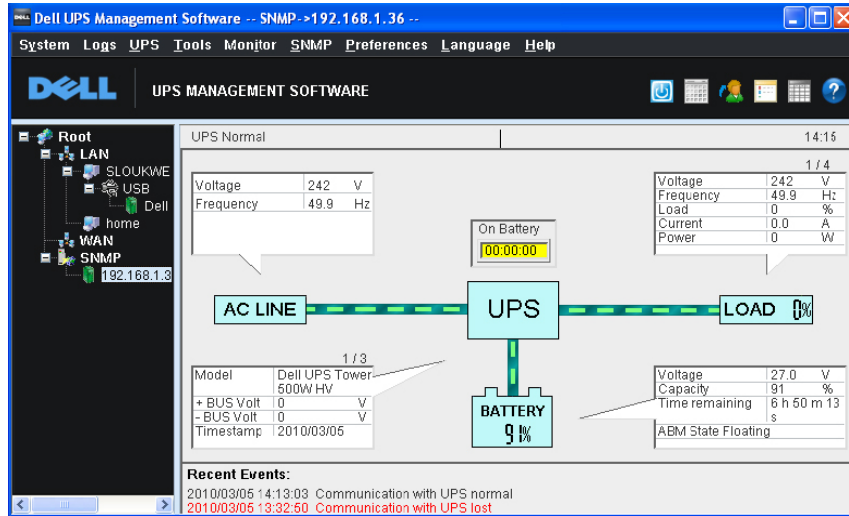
Dell UPS Management Software -- SNMP->192.168.1.36 --

System Logs UPS Tools Monitor SNMP Preferences Language Help

DELL UPS MANAGEMENT SOFTWARE

Root
LAN
SLOUKWE
USB
Dell
home
WAN
SNMP
192.168.1.3

UPS Normal 14:15

| Voltage | 242 | V |
|---|---|---|
| Frequency | 49.9 | Hz |

1 / 4

| Voltage | 242 | V |
|---|---|---|
| Frequency | 49.9 | Hz |
| Load | 0 | % |
| Current | 0.0 | A |
| Power | 0 | W |

On Battery
00:00:00

AC LINE
UPS
LOAD 0%

1 / 3

| Model | Dell UPS Tower 500W HV | |
|---|---|---|
| + BUS Volt | 0 | V |
| - BUS Volt | 0 | V |
| Timestamp | 2010/03/05 | |

BATTERY
91%

| Voltage | 27.0 | V |
|---|---|---|
| Capacity | 91 | % |
| Time remaining | 6 h 50 m 13 s | |
| ABM State Floating | | |

Recent Events:
2010/03/05 14:13:03 Communication with UPS normal
2010/03/05 13:32:50 Communication with UPS lost